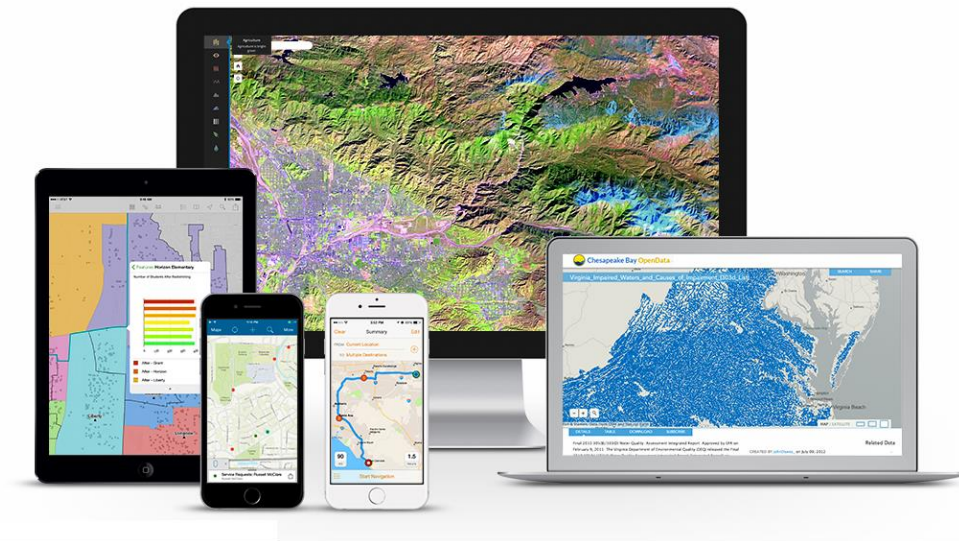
Chesapeake Bay OpenData

Virginia_Impaired_Waters_and_Causes_of_Impairment_(303d_List)

Features Horizon Elementary

Number of Students Who Redistricting

Maps

Clear Summary Edit

From Current Location

To Multiple Destinations

Start Navigation

Related Data

Virginia Beach